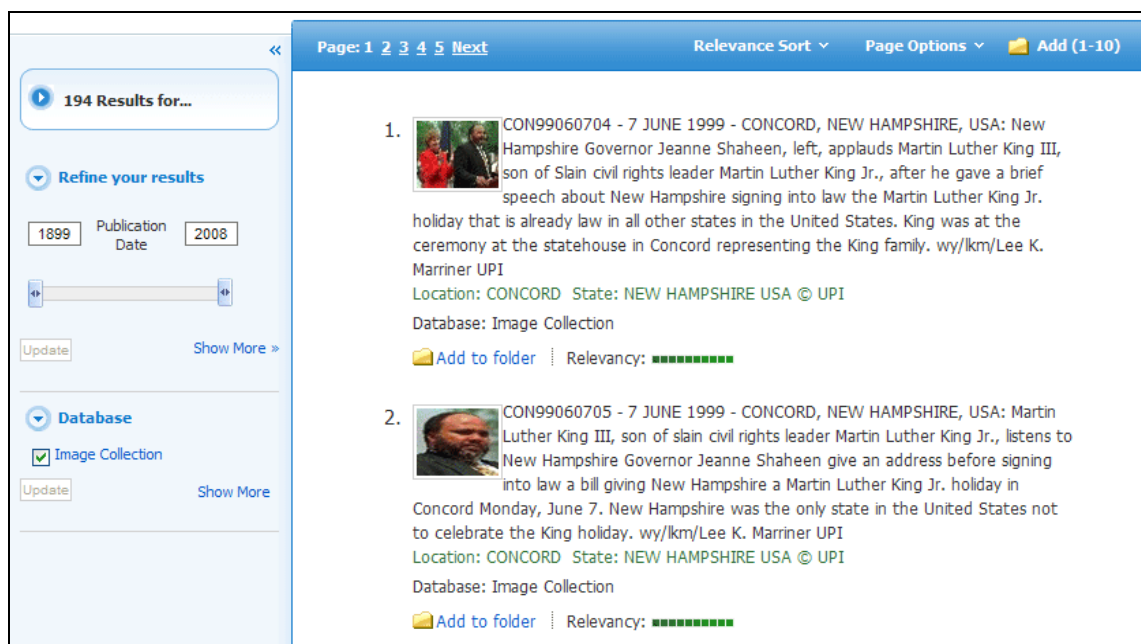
«

194 Results for...

Refine your results

1899 Publication Date 2008

Update Show More »

Database

Image Collection

Update Show More

Page: 1 2 3 4 5 Next Relevance Sort Page Options Add (1-10)

1. CON99060704 - 7 JUNE 1999 - CONCORD, NEW HAMPSHIRE, USA: New Hampshire Governor Jeanne Shaheen, left, applauds Martin Luther King III, son of Slain civil rights leader Martin Luther King Jr., after he gave a brief speech about New Hampshire signing into law the Martin Luther King Jr. holiday that is already law in all other states in the United States. King was at the ceremony at the statehouse in Concord representing the King family. wy/lkm/Lee K. Marriner UPI
Location: CONCORD State: NEW HAMPSHIRE USA © UPI
Database: Image Collection
Add to folder Relevancy:

2. CON99060705 - 7 JUNE 1999 - CONCORD, NEW HAMPSHIRE, USA: Martin Luther King III, son of slain civil rights leader Martin Luther King Jr., listens to New Hampshire Governor Jeanne Shaheen give an address before signing into law a bill giving New Hampshire a Martin Luther King Jr. holiday in Concord Monday, June 7. New Hampshire was the only state in the United States not to celebrate the King holiday. wy/lkm/Lee K. Marriner UPI
Location: CONCORD State: NEW HAMPSHIRE USA © UPI
Database: Image Collection
Add to folder Relevancy: